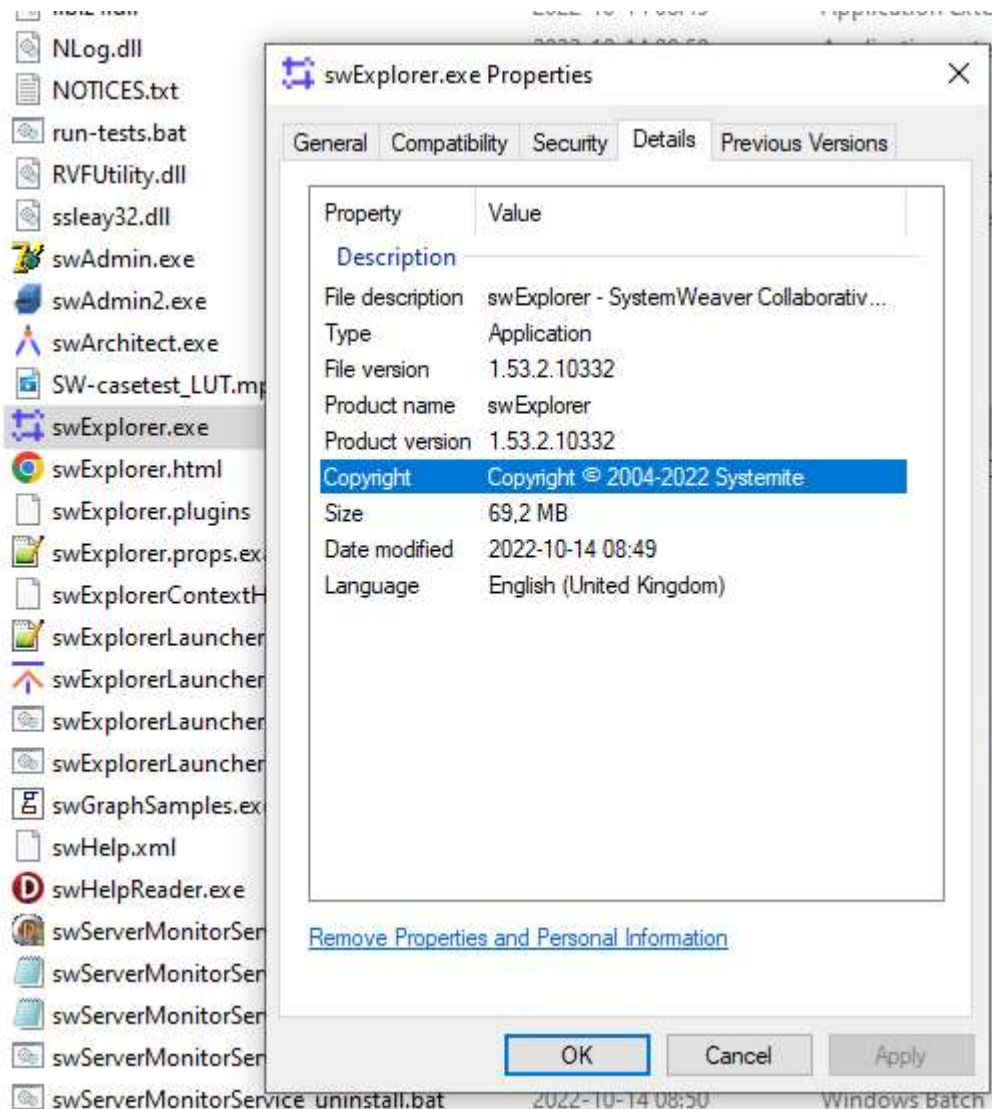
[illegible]
NLog.dll
NOTICES.txt
run-tests.bat
RVFUtility.dll
ssleay32.dll
swAdmin.exe
swAdmin2.exe
swArchitect.exe
SW-casetest_LUT.mp
swExplorer.exe
swExplorer.html
swExplorer.plugins
swExplorer.props.ex
swExplorerContextH
swExplorerLauncher
swExplorerLauncher
swExplorerLauncher
swExplorerLauncher
swGraphSamples.ex
swHelp.xml
swHelpReader.exe
swServerMonitorSer
swServerMonitorSer
swServerMonitorSer
swServerMonitorSer
swServerMonitorService_uninstall.bat 2022-10-14 08:50 Windows Batch

swExplorer.exe Properties

General | Compatibility | Security | Details | Previous Versions

| Property | Value |
|---|---|
| Description | |
| File description | swExplorer - SystemWeaver Collaborativ... |
| Type | Application |
| File version | 1.53.2.10332 |
| Product name | swExplorer |
| Product version | 1.53.2.10332 |
| Copyright | Copyright © 2004-2022 Systemite |
| Size | 69,2 MB |
| Date modified | 2022-10-14 08:49 |
| Language | English (United Kingdom) |

Remove Properties and Personal Information

OK Cancel Apply